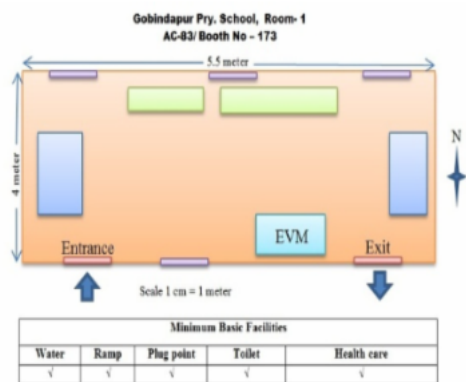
Gobindapur Pry. School, Room- 1
AC-83/ Booth No - 173

5.5 meter

4 meter

N

EVM

Entrance

Exit

Scale 1 cm = 1 meter

| Minimum Basic Facilities | | | | |
|---|---|---|---|---|
| Water | Ramp | Plug point | Toilet | Health care |
| √ | √ | √ | √ | √ |